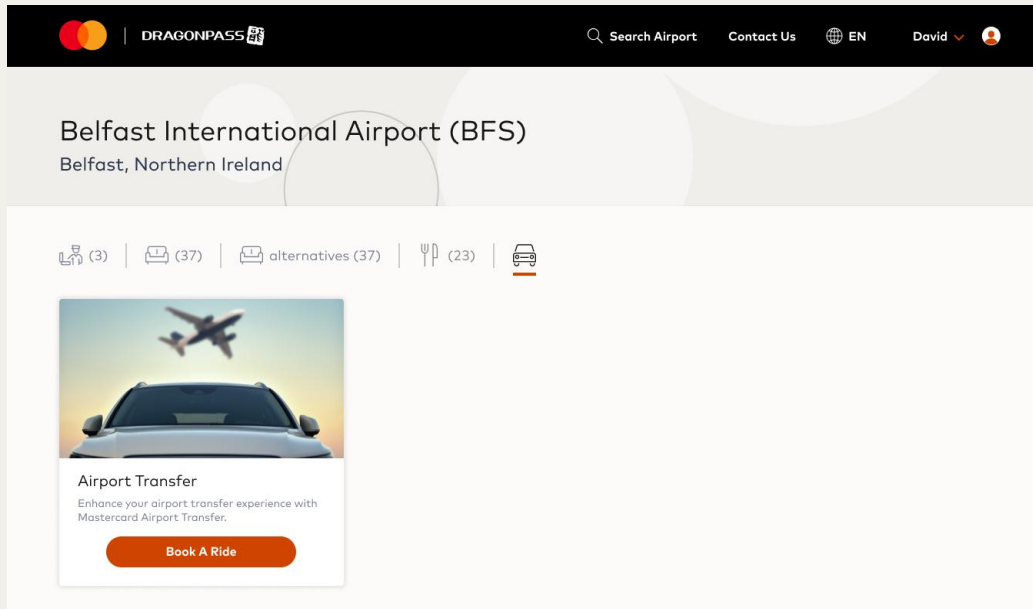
DRAGONPASS

Search Airport Contact Us EN David

Belfast International Airport (BFS)
Belfast, Northern Ireland

(3) | (37) | alternatives (37) | (23) |

Airport Transfer
Enhance your airport transfer experience with Mastercard Airport Transfer.

Book A Ride